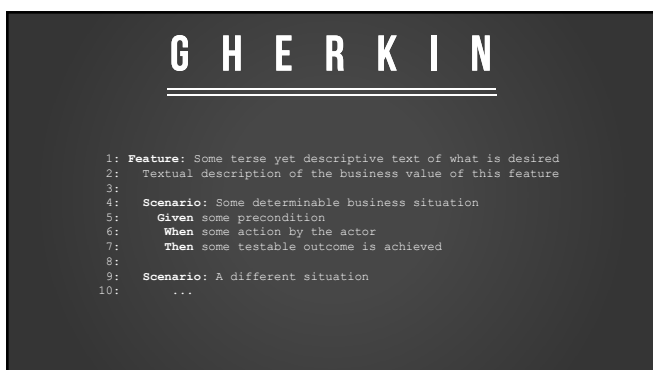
GHERKIN

1: **Feature**: Some terse yet descriptive text of what is desired
2: Textual description of the business value of this feature
3:
4: **Scenario**: Some determinable business situation
5: **Given** some precondition
6: **When** some action by the actor
7: **Then** some testable outcome is achieved
8:
9: **Scenario**: A different situation
10: ...